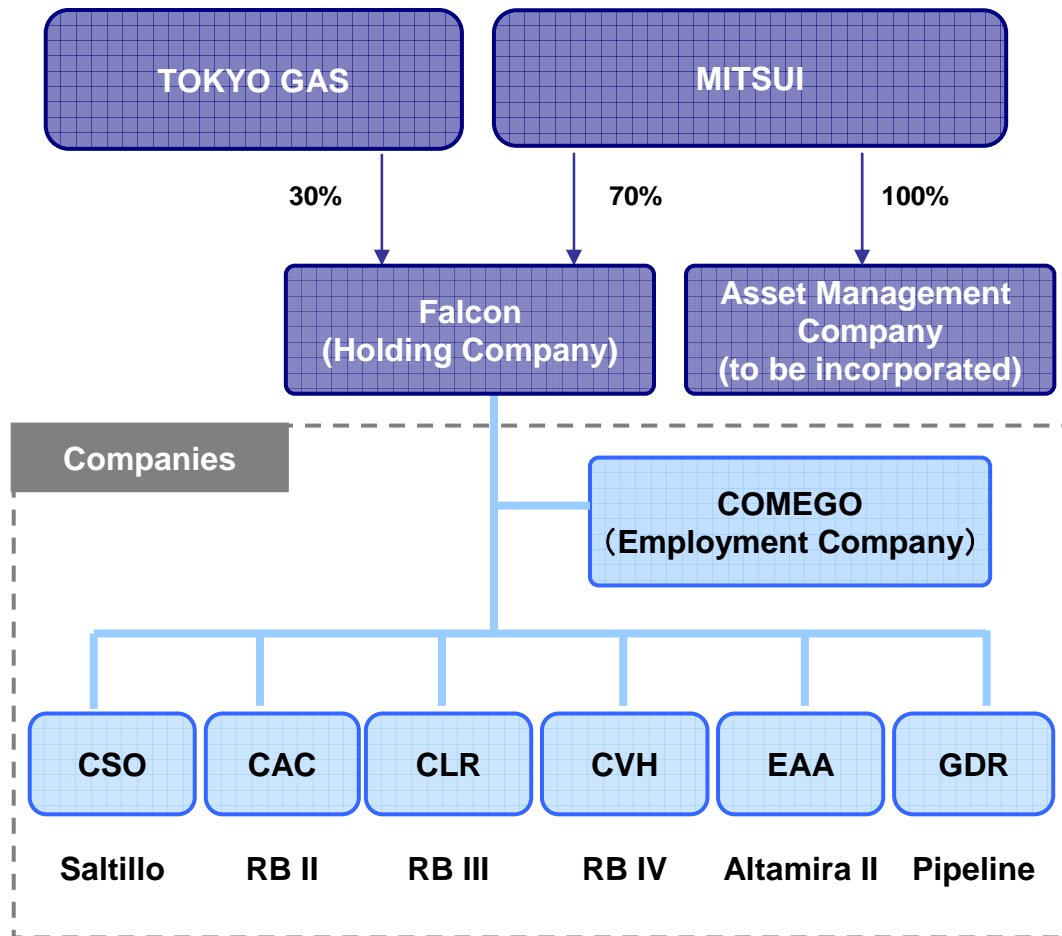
TOKYO GAS

MITSUI

30%

70%

100%

Falcon (Holding Company)

Asset Management Company (to be incorporated)

Companies

COMEGO （Employment Company）

CSO

CAC

CLR

CVH

EAA

GDR

Saltillo

RB II

RB III

RB IV

Altamira II

Pipeline